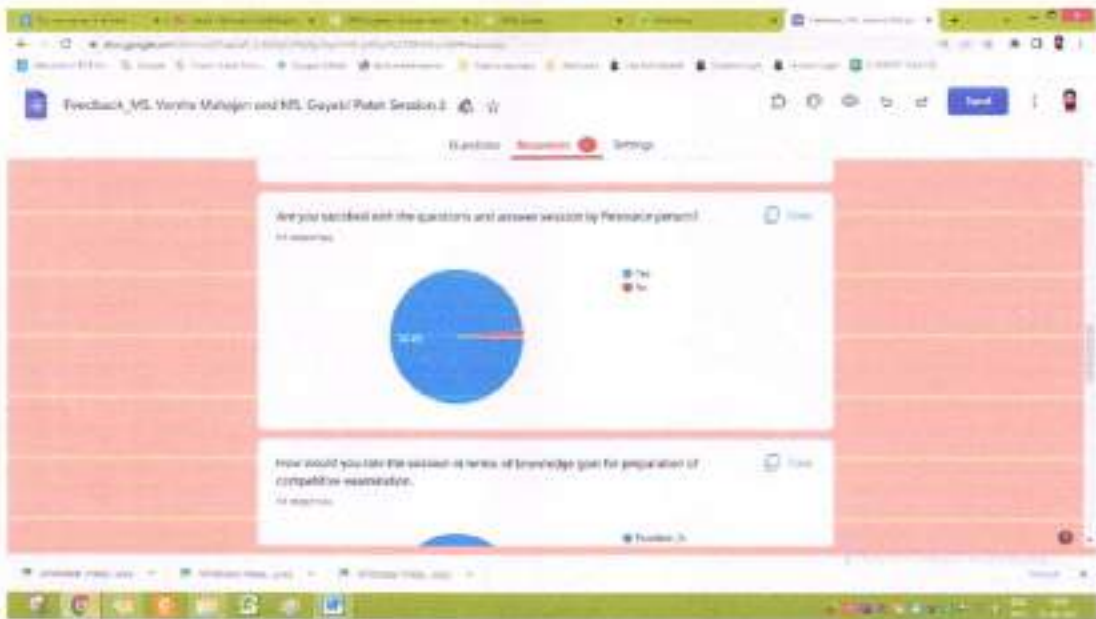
Feedback_MS. Vonita Mahajan and MS. Gayatri Patel Session 2

Questions Responses Settings

Send

Are you satisfied with the questions and answer session by Resource person?

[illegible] responses

Copy

Yes
No

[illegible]

How would you rate the session in terms of knowledge gain for preparation of competitive examination.

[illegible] responses

Copy

Excellent